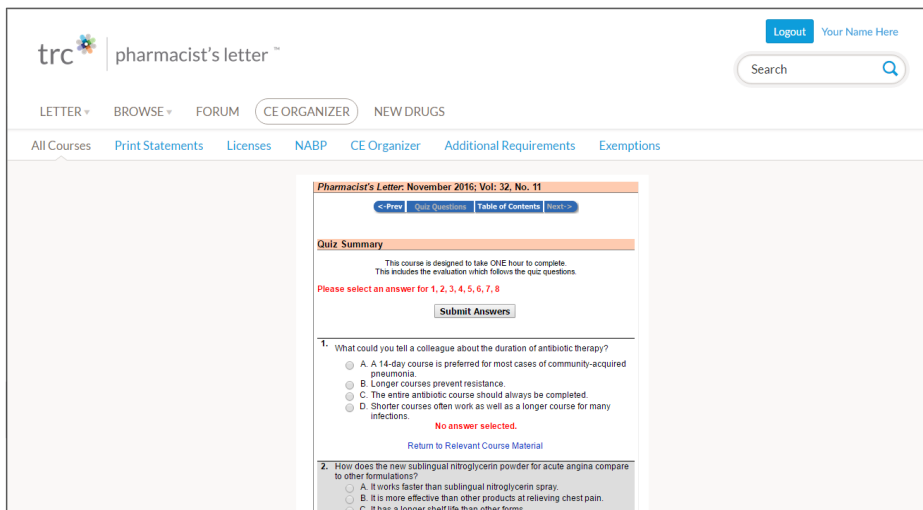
trc pharmacist's letter ™

Logout Your Name Here

Search

LETTER ▾ BROWSE ▾ FORUM CE ORGANIZER NEW DRUGS

All Courses Print Statements Licenses NABP CE Organizer Additional Requirements Exemptions

Pharmacist's Letter: November 2016; Vol: 32, No. 11

<-Prev Quiz Questions Table of Contents Next->

Quiz Summary

This course is designed to take ONE hour to complete. This includes the evaluation which follows the quiz questions.

Please select an answer for 1, 2, 3, 4, 5, 6, 7, 8

Submit Answers

1. What could you tell a colleague about the duration of antibiotic therapy?

A. A 14-day course is preferred for most cases of community-acquired pneumonia.
B. Longer courses prevent resistance.
C. The entire antibiotic course should always be completed.
D. Shorter courses often work as well as a longer course for many infections.

No answer selected.

Return to Relevant Course Material

2. How does the new sublingual nitroglycerin powder for acute angina compare to other formulations?

A. It works faster than sublingual nitroglycerin spray.
B. It is more effective than other products at relieving chest pain.
C. It has a longer shelf life than other forms.